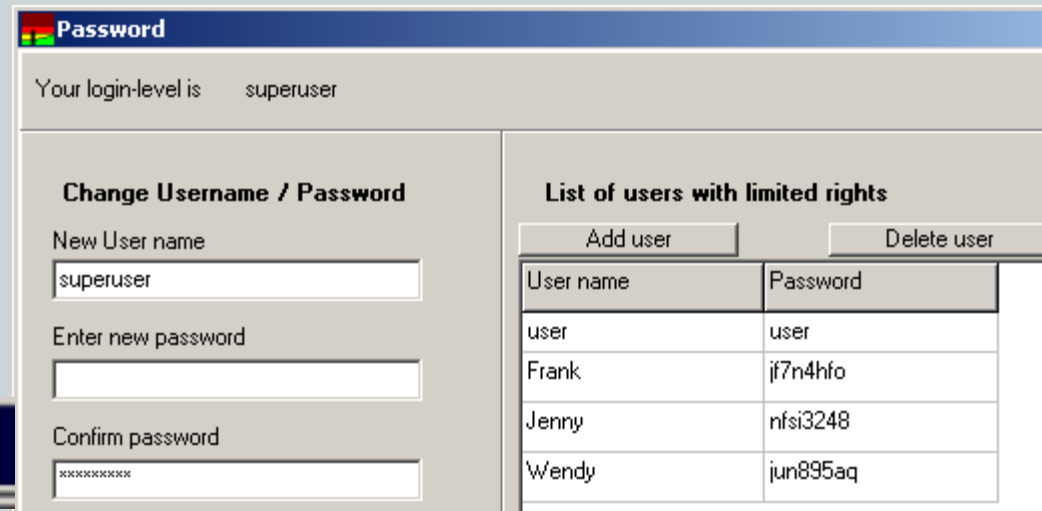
Password

Your login-level is superuser

Change Username / Password

New User name

superuser

Enter new password

Confirm password

*********

List of users with limited rights

Add user

Delete user

| User name | Password |
|---|---|
| user | user |
| Frank | jf7n4hfo |
| Jenny | nfsi3248 |
| Wendy | jun895aq |